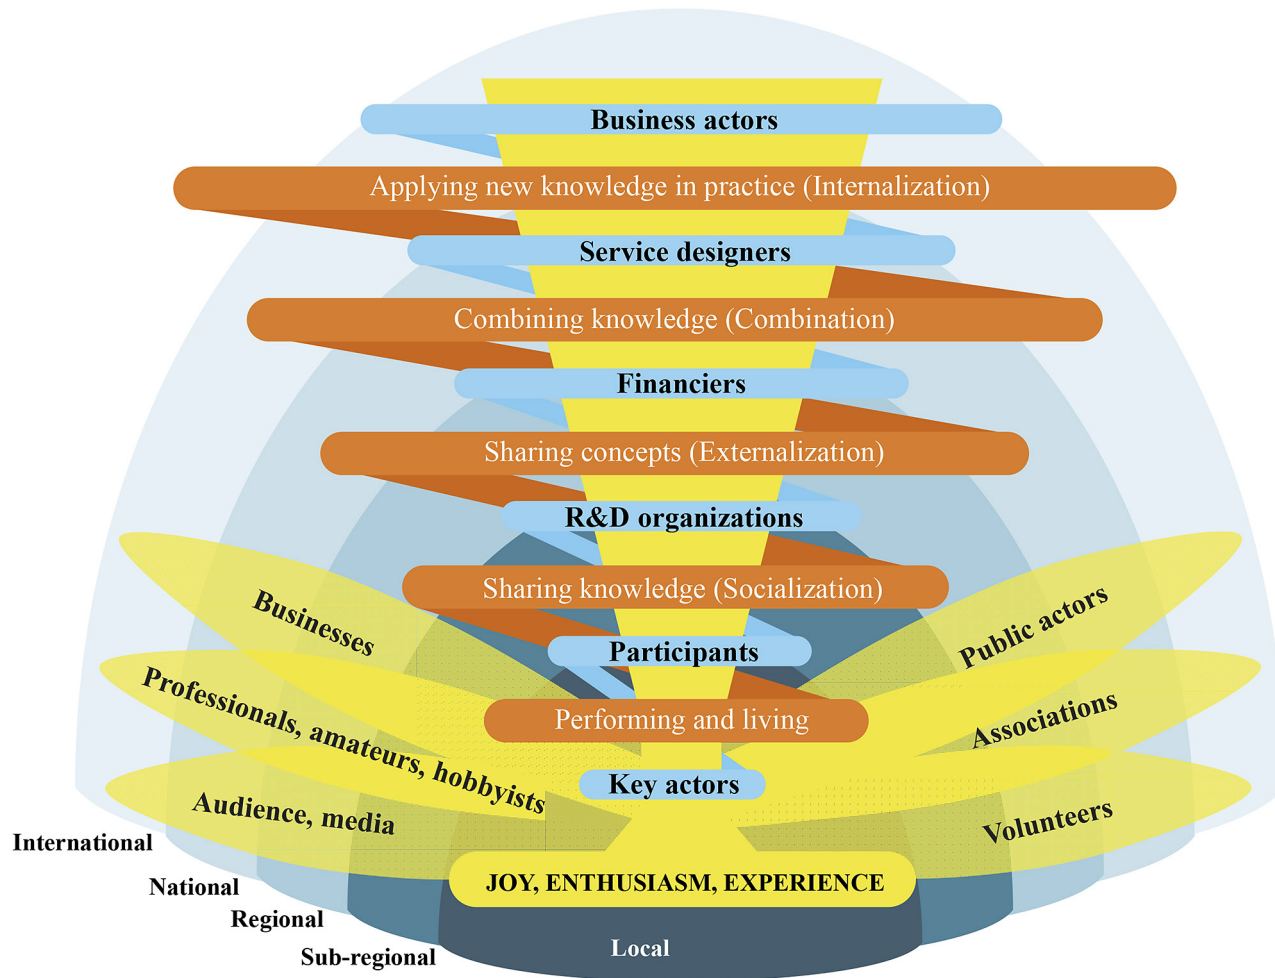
Business actors

Applying new knowledge in practice (Internalization)

Service designers

Combining knowledge (Combination)

Financiers

Sharing concepts (Externalization)

R&D organizations

Sharing knowledge (Socialization)

Businesses

Participants

Public actors

Professionals, amateurs, hobbyists

Performing and living

Associations

Key actors

Audience, media

Volunteers

International

National

Regional

Sub-regional

JOY, ENTHUSIASM, EXPERIENCE

Local